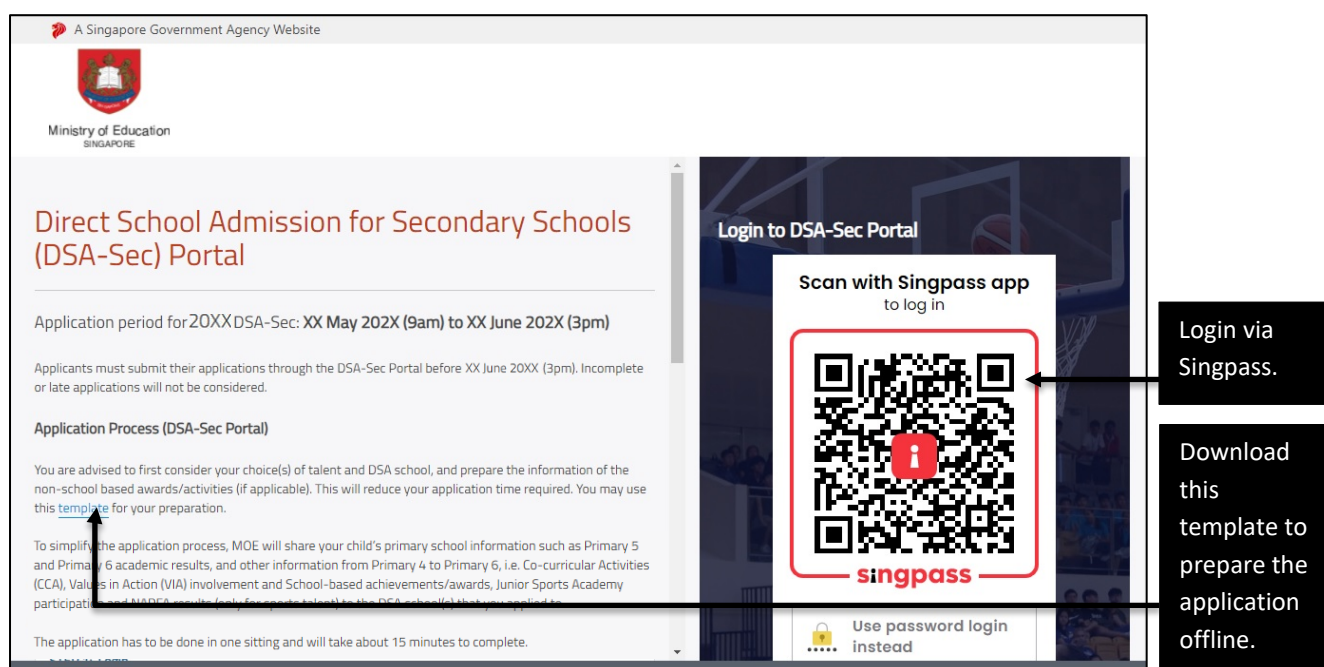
A Singapore Government Agency Website

Ministry of Education
SINGAPORE

Direct School Admission for Secondary Schools (DSA-Sec) Portal

Application period for 20XX DSA-Sec: XX May 202X (9am) to XX June 202X (3pm)

Applicants must submit their applications through the DSA-Sec Portal before XX June 20XX (3pm). Incomplete or late applications will not be considered.

Application Process (DSA-Sec Portal)

You are advised to first consider your choice(s) of talent and DSA school, and prepare the information of the non-school based awards/activities (if applicable). This will reduce your application time required. You may use this template for your preparation.

To simplify the application process, MOE will share your child's primary school information such as Primary 5 and Primary 6 academic results, and other information from Primary 4 to Primary 6, i.e. Co-curricular Activities (CCA), Values in Action (VIA) involvement and School-based achievements/awards, Junior Sports Academy participation and NAPFA results (only for sports talent) to the DSA school(s) that you applied to.

The application has to be done in one sitting and will take about 15 minutes to complete.

Login to DSA-Sec Portal

Scan with Singpass app
to log in

singpass

Use password login instead

Login via Singpass.

Download this template to prepare the application offline.